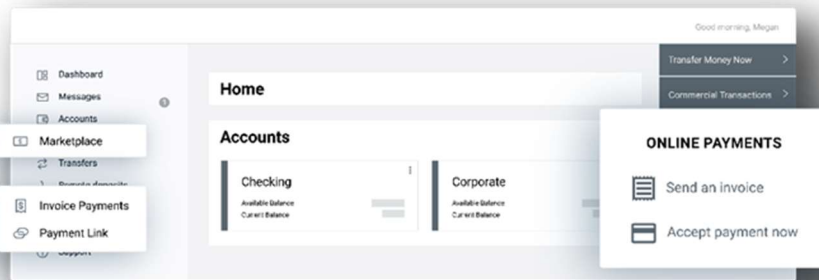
Good morning, Megan

Dashboard
Messages
Accounts
Marketplace
Transfers
Remote deposits
Invoice Payments
Payment Link
Support

Home

Transfer Money Now
Commercial Transactions

Accounts

Checking
Available Balance
Current Balance

Corporate
Available Balance
Current Balance

ONLINE PAYMENTS
Send an invoice
Accept payment now